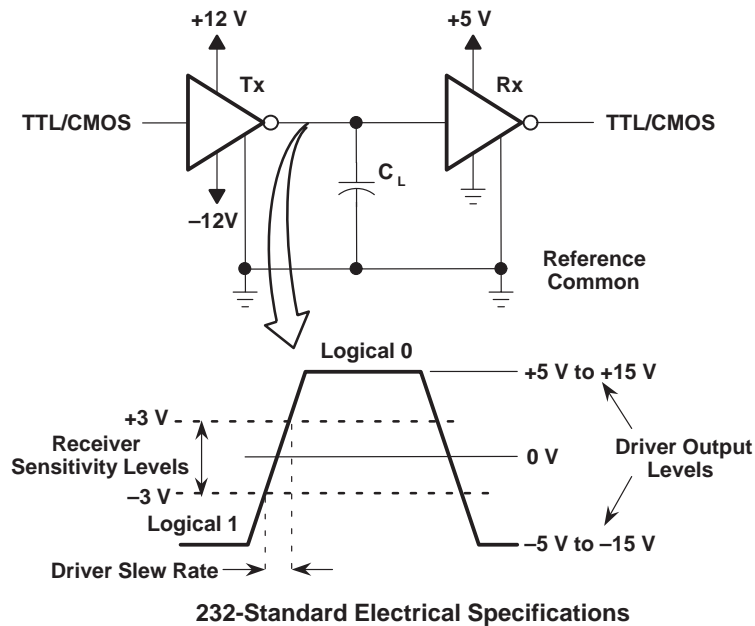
+12 V

Tx

TTL/CMOS

–12V

$C_L$

+5 V

Rx

TTL/CMOS

Reference Common

Logical 0

+5 V to +15 V

+3 V

Receiver Sensitivity Levels

0 V

Driver Output Levels

–3 V

Logical 1

–5 V to –15 V

Driver Slew Rate

232-Standard Electrical Specifications